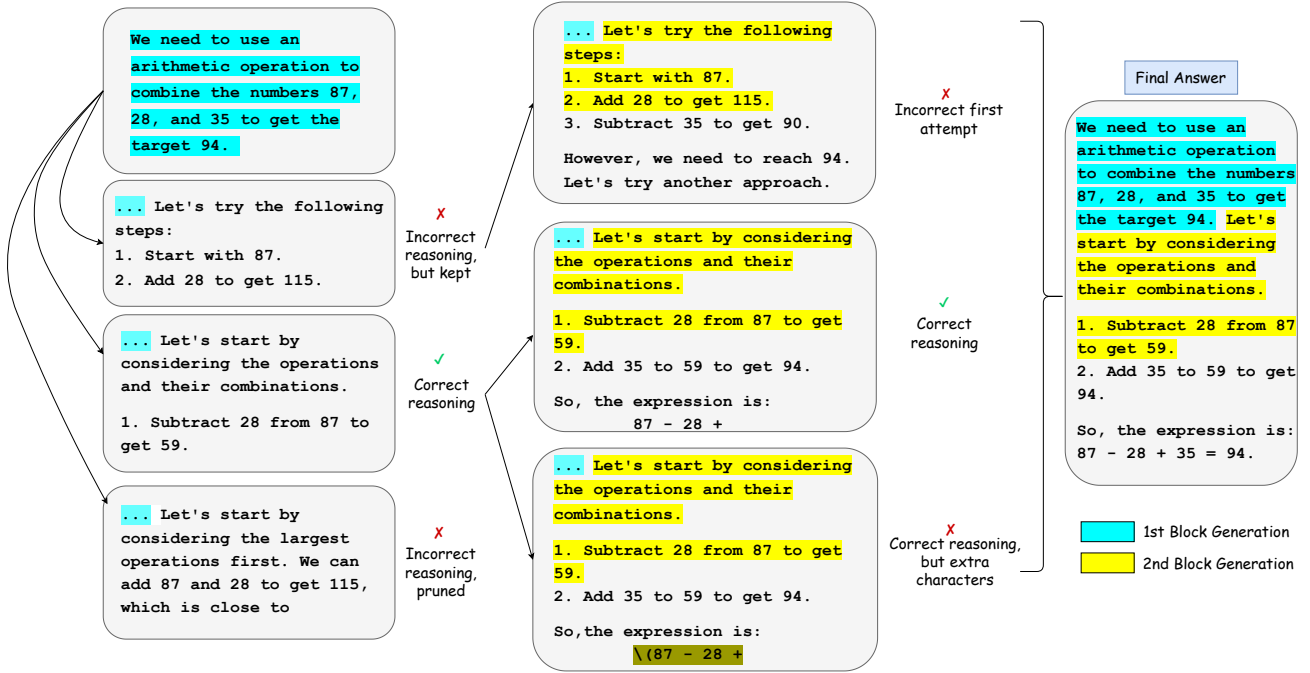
We need to use an arithmetic operation to combine the numbers 87, 28, and 35 to get the target 94.

... Let's try the following steps:
1. Start with 87.
2. Add 28 to get 115.

✗
Incorrect reasoning, but kept

... Let's start by considering the operations and their combinations.

1. Subtract 28 from 87 to get 59.

✓
Correct reasoning

... Let's start by considering the largest operations first. We can add 87 and 28 to get 115, which is close to

✗
Incorrect reasoning, pruned

... Let's try the following steps:
1. Start with 87.
2. Add 28 to get 115.
3. Subtract 35 to get 90.

However, we need to reach 94. Let's try another approach.

✗
Incorrect first attempt

... Let's start by considering the operations and their combinations.

1. Subtract 28 from 87 to get 59.
2. Add 35 to 59 to get 94.

So, the expression is:
87 - 28 +

✓
Correct reasoning

... Let's start by considering the operations and their combinations.

1. Subtract 28 from 87 to get 59.
2. Add 35 to 59 to get 94.

So,the expression is:
\(87 - 28 +

✗
Correct reasoning, but extra characters

Final Answer

We need to use an arithmetic operation to combine the numbers 87, 28, and 35 to get the target 94. Let's start by considering the operations and their combinations.

1. Subtract 28 from 87 to get 59.
2. Add 35 to 59 to get 94.

So, the expression is:
87 - 28 + 35 = 94.

1st Block Generation
2nd Block Generation